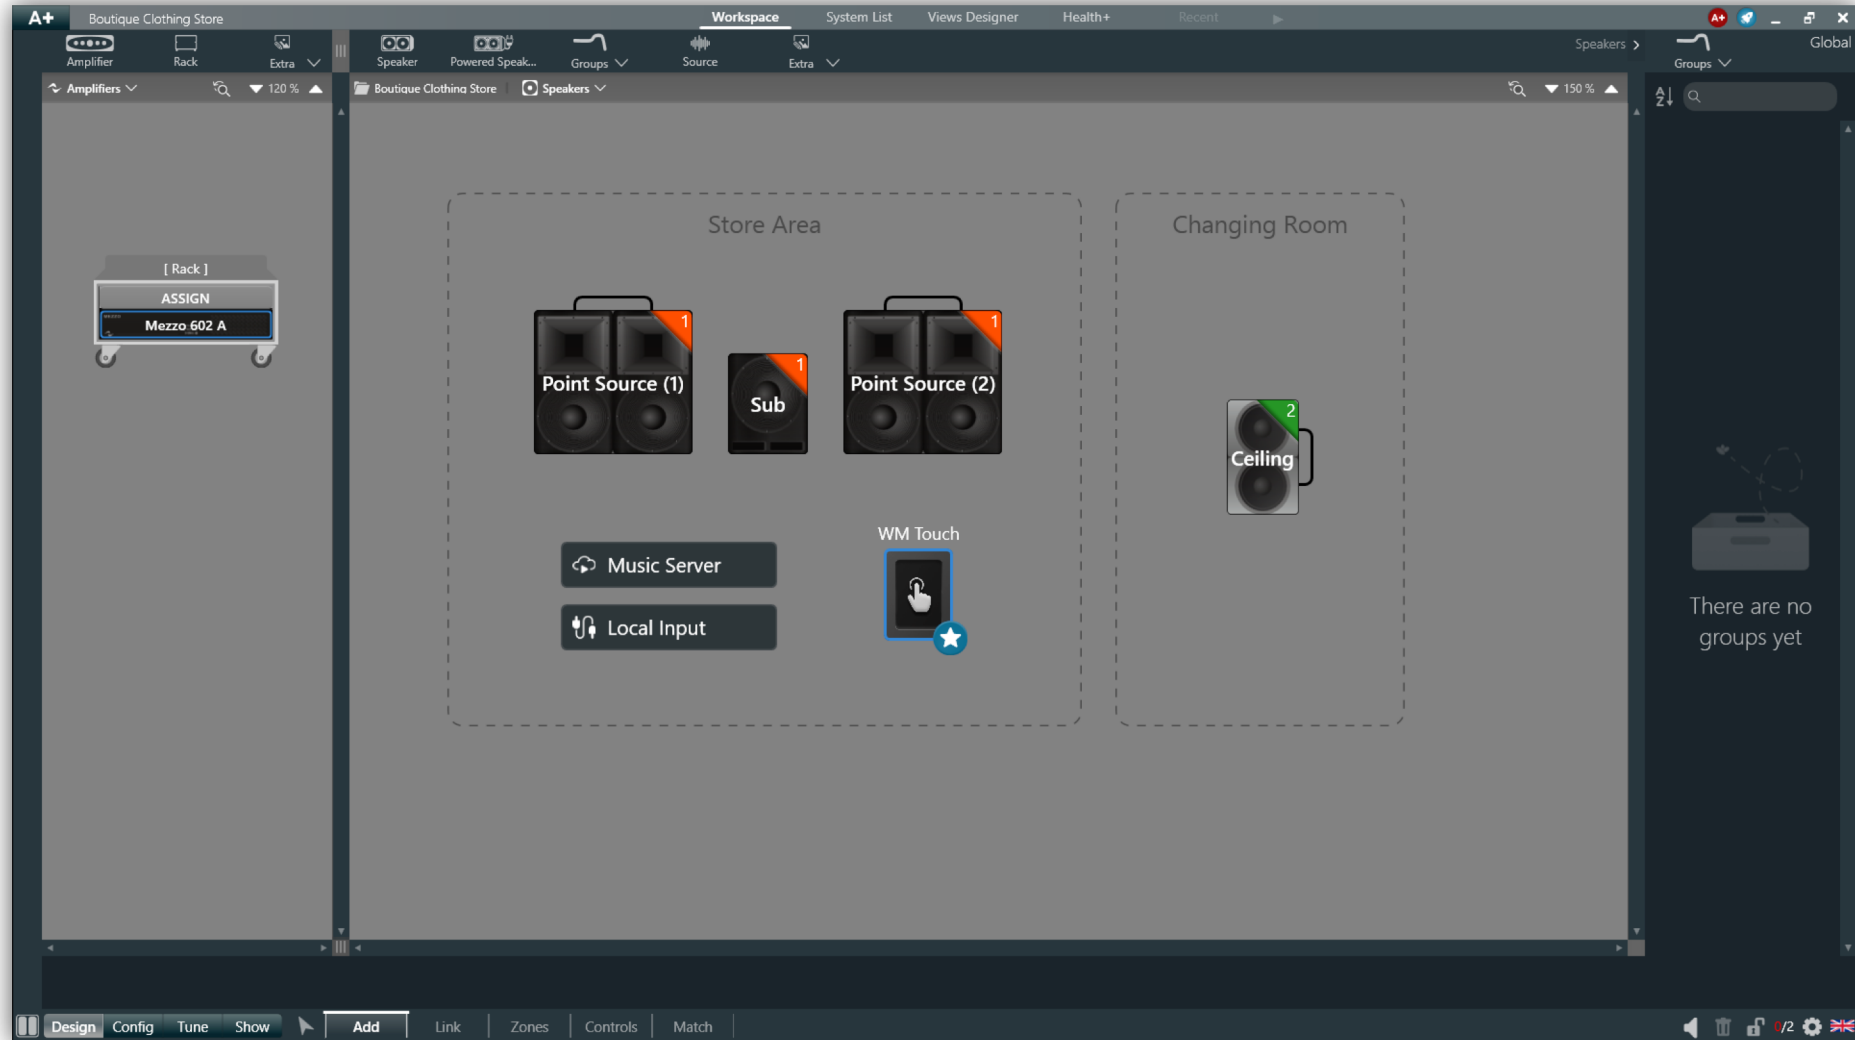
A+ Boutique Clothing Store

Workspace System List Views Designer Health+ Recent

Amplifier Rack Extra

Speaker Powered Speak... Groups Source Extra

Speakers Groups Global

Amplifiers 120 %

Boutique Clothing Store Speakers 150 %

[ Rack ]
ASSIGN
Mezzo 602 A

Store Area

Point Source (1) 1
Sub 1
Point Source (2) 1

Music Server
Local Input

WM Touch

Changing Room

Ceiling 2

There are no groups yet

Design Config Tune Show Add Link Zones Controls Match

0/2